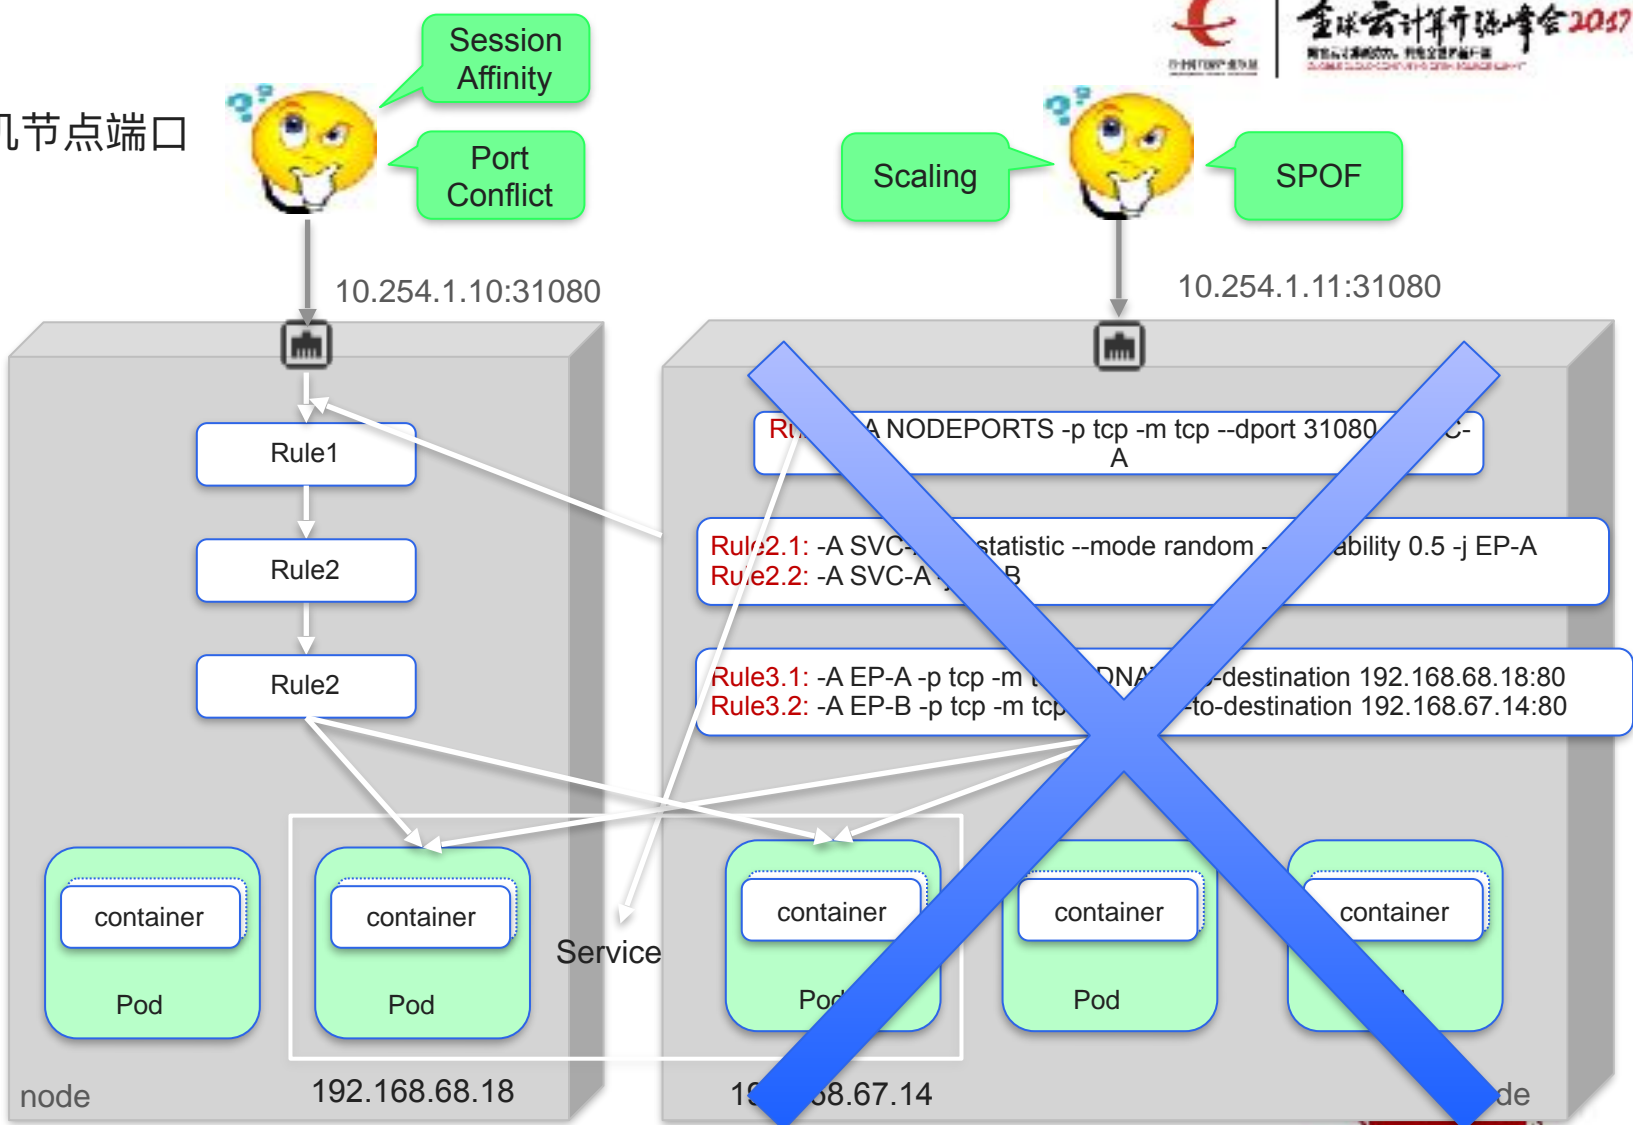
全球云计算开源峰会2017

几节点端口

Session Affinity

Port Conflict

Scaling

SPOF

10.254.1.10:31080

10.254.1.11:31080

Rule1

Rule2

Rule2

Ru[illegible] A NODEPORTS -p tcp -m tcp --dport 31080 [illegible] C-A

Rule2.1: -A SVC-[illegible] statistic --mode random -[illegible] ability 0.5 -j EP-A
Rule2.2: -A SVC-A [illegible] B

Rule3.1: -A EP-A -p tcp -m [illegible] DNA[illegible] -destination 192.168.68.18:80
Rule3.2: -A EP-B -p tcp -m tcp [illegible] -to-destination 192.168.67.14:80

container

Pod

container

Pod

Service

container

Pod

container

Pod

container

node

192.168.68.18

19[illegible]68.67.14

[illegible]de